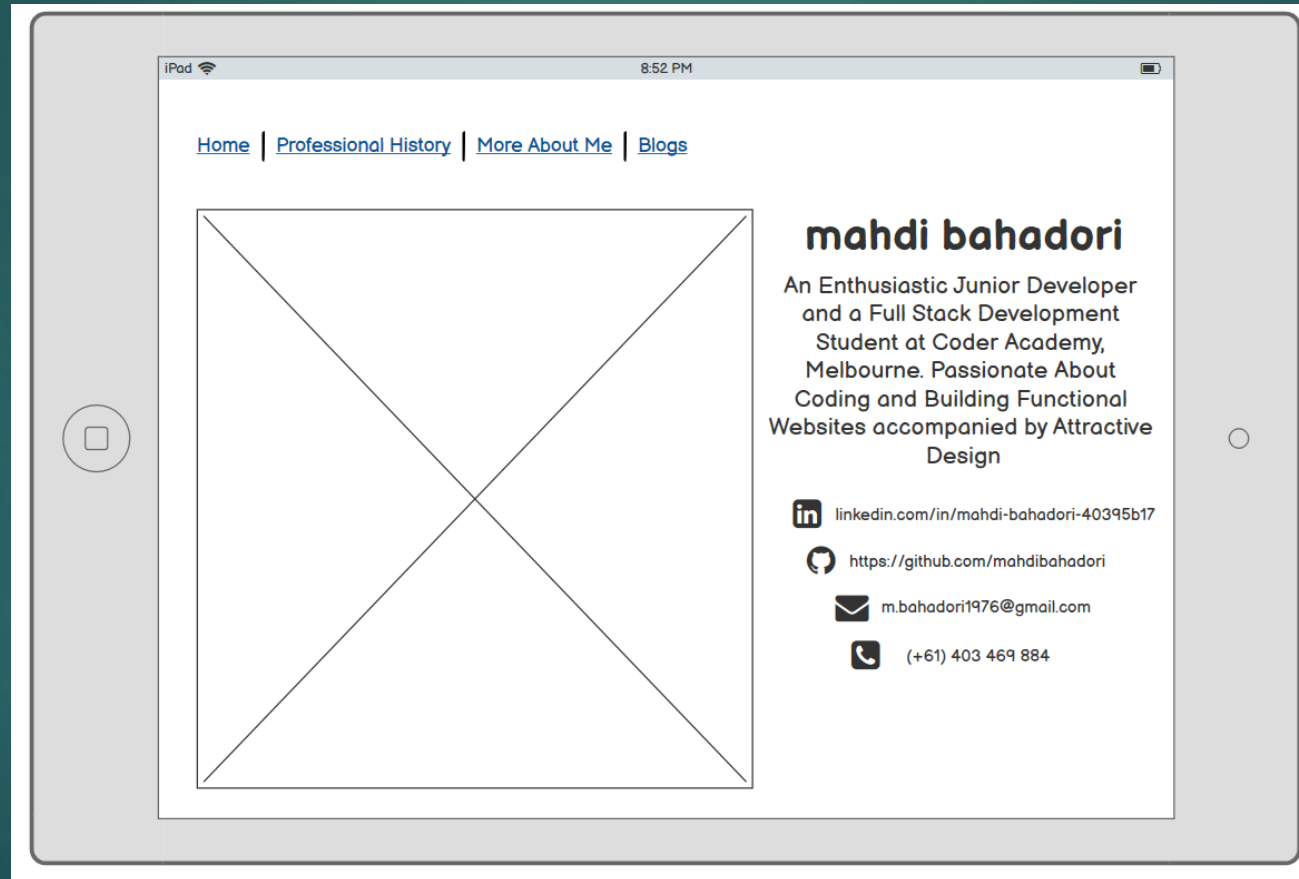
iPad 8:52 PM

Home | Professional History | More About Me | Blogs

mahdi bahadori

An Enthusiastic Junior Developer and a Full Stack Development Student at Coder Academy, Melbourne. Passionate About Coding and Building Functional Websites accompanied by Attractive Design

in linkedin.com/in/mahdi-bahadori-40395b17

https://github.com/mahdibahadori

m.bahadori1976@gmail.com

(+61) 403 469 884